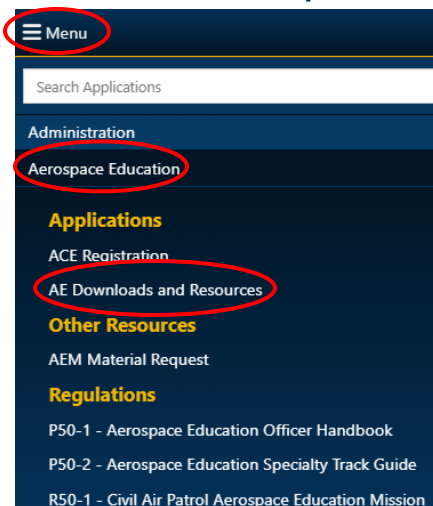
Menu

Search Applications

Administration

Aerospace Education

Applications

ACE Registration

AE Downloads and Resources

Other Resources

AEM Material Request

Regulations

P50-1 - Aerospace Education Officer Handbook

P50-2 - Aerospace Education Specialty Track Guide

R50-1 - Civil Air Patrol Aerospace Education Mission